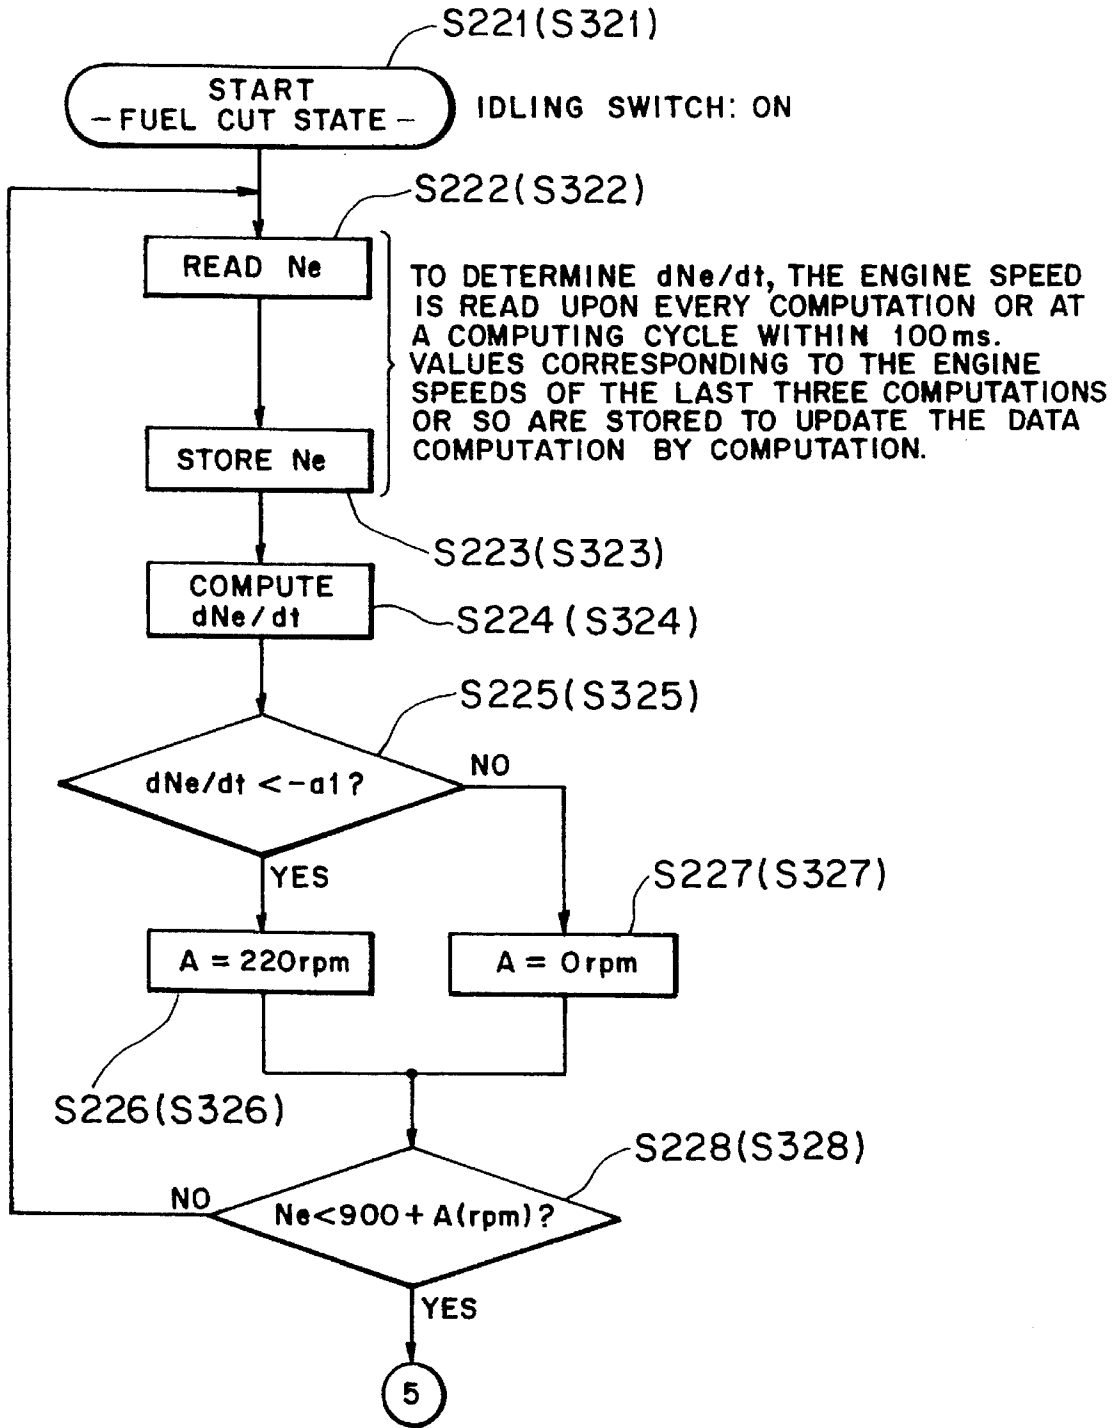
S221(S321)

START
– FUEL CUT STATE –

IDLING SWITCH: ON

S222(S322)

READ Ne

TO DETERMINE dNe/dt, THE ENGINE SPEED IS READ UPON EVERY COMPUTATION OR AT A COMPUTING CYCLE WITHIN 100ms. VALUES CORRESPONDING TO THE ENGINE SPEEDS OF THE LAST THREE COMPUTATIONS OR SO ARE STORED TO UPDATE THE DATA COMPUTATION BY COMPUTATION.

STORE Ne

S223(S323)

COMPUTE dNe/dt

S224 (S324)

S225(S325)

dNe/dt < $-\alpha 1$?

NO

YES

S227(S327)

A = 220rpm

A = 0rpm

S226(S326)

S228(S328)

NO

Ne<900 + A(rpm)?

YES

5